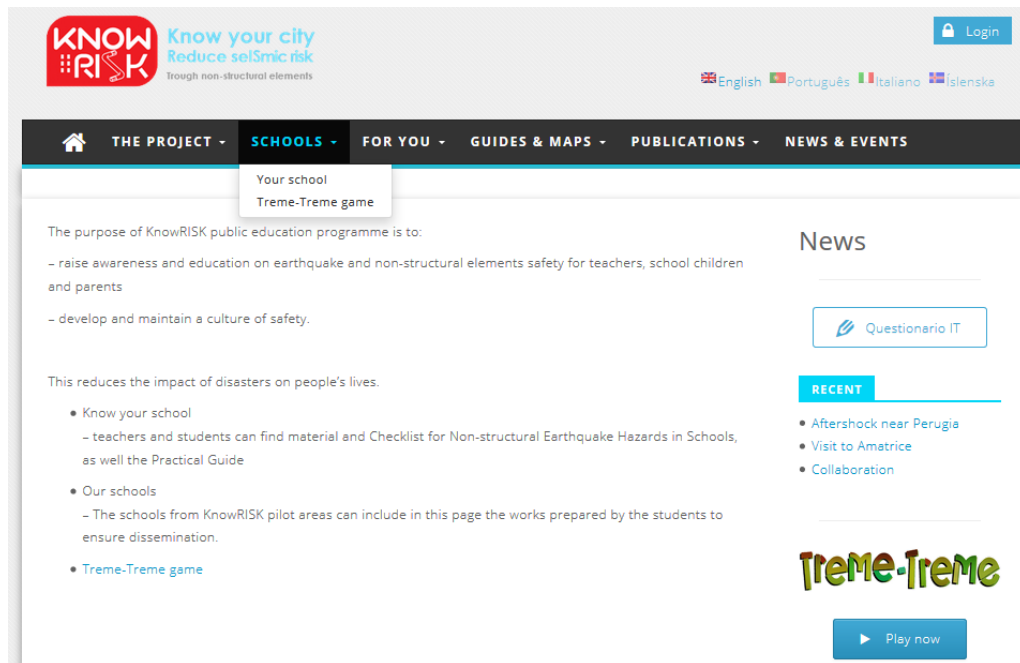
KNOW RISK

Know your city
Reduce selSmic risk
Trough non-structural elements

Login

English Português Italiano Íslenska

THE PROJECT SCHOOLS FOR YOU GUIDES & MAPS PUBLICATIONS NEWS & EVENTS

Your school
Treme-Treme game

The purpose of KnowRISK public education programme is to:

– raise awareness and education on earthquake and non-structural elements safety for teachers, school children and parents

– develop and maintain a culture of safety.

This reduces the impact of disasters on people's lives.

• Know your school
– teachers and students can find material and Checklist for Non-structural Earthquake Hazards in Schools, as well the Practical Guide

• Our schools
– The schools from KnowRISK pilot areas can include in this page the works prepared by the students to ensure dissemination.

• Treme-Treme game

News

Questionario IT

RECENT

• Aftershock near Perugia
• Visit to Amatrice
• Collaboration

Treme-Treme

Play now